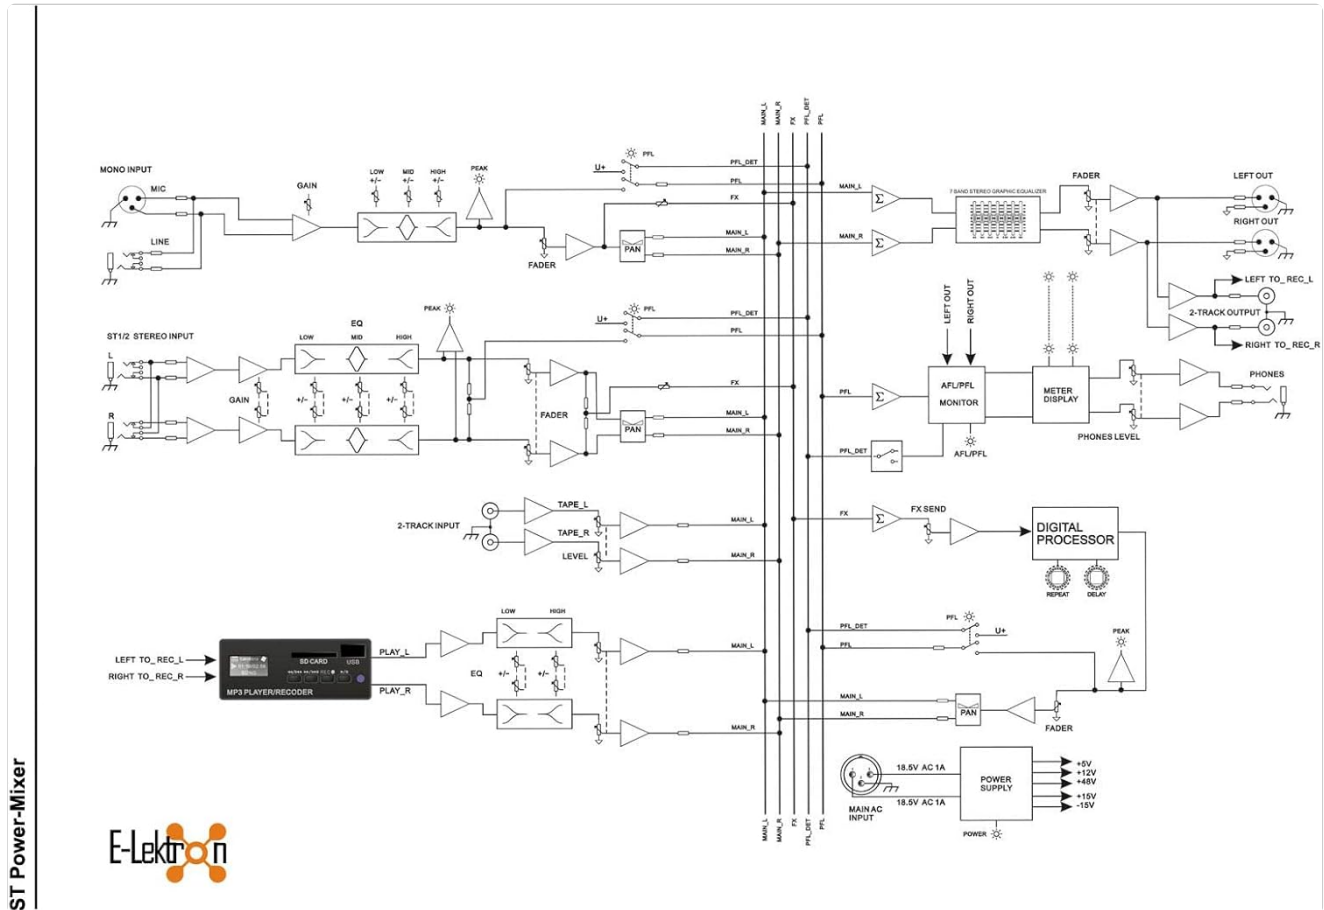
MAIN_L MAIN_R FX PFL_DET PFL

MONO INPUT
MIC
LINE
GAIN
LOW +/-
MID +/-
HIGH +/-
PEAK
FADER
PFL
U+
PFL_DET
PFL
FX
MAIN_L
MAIN_R
PAN

MAIN_L
MAIN_R
7 BAND STEREO GRAPHIC EQUALIZER
FADER
LEFT OUT
RIGHT OUT
LEFT TO_REC_L
2-TRACK OUTPUT
RIGHT TO_REC_R

ST1/2 STEREO INPUT
L
R
EQ
LOW
MID
HIGH
PEAK
GAIN
+/-
+/-
+/-
FADER
PFL
U+
PFL_DET
PFL
FX
MAIN_L
MAIN_R
PAN

LEFT OUT
RIGHT OUT
PFL
AFL/PFL
MONITOR
AFL/PFL
PFL_DET
METER DISPLAY
PHONES
PHONES LEVEL

2-TRACK INPUT
TAPE_L
TAPE_R
LEVEL
MAIN_L
MAIN_R

FX
FX SEND
DIGITAL PROCESSOR
REPEAT
DELAY

LEFT TO_REC_L
RIGHT TO_REC_R
SD CARD
USB
MP3 PLAYER/RECODER
PLAY_L
PLAY_R
LOW
HIGH
EQ
+/-
+/-
MAIN_L
MAIN_R

PFL_DET
PFL
PFL
U+
PEAK
MAIN_L
MAIN_R
PAN
FADER

18.5V AC 1A
18.5V AC 1A
MAIN AC INPUT
POWER SUPPLY
+5V
+12V
+48V
+15V
-15V
POWER

MAIN_L MAIN_R FX PFL_DET PFL

E-Lektron

ST Power-Mixer